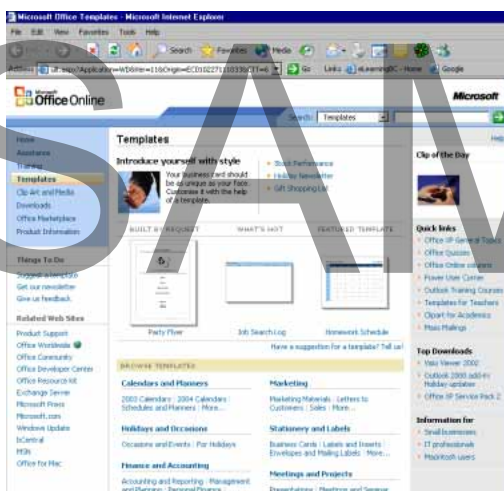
Microsoft Office Templates - Microsoft Internet Explorer

File Edit View Favorites Tools Help

Search Favorites Media

Address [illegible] Go Links eLearningBC - Home Google

Microsoft Office Online

Microsoft

Search: Templates

Help

Home
Assistance
Training
Templates
Clip Art and Media
Downloads
Office Marketplace
Product Information

Things To Do
Suggest a template
Get our newsletter
Give us feedback

Related Web Sites
Product Support
Office Worldwide
Office Community
Office Developer Center
Office Resource Kit
Exchange Server
Microsoft Press
Microsoft.com
Windows Update
bCentral
MSN
Office for Mac

Templates

Introduce yourself with style
Your business card should be as unique as your face. Customize it with the help of a template.

Stock Performance
Holiday Newsletter
Gift Shopping List

BUILT BY REQUEST
WHAT'S HOT
FEATURED TEMPLATE

Party Flyer
Job Search Log
Homework Schedule

Have a suggestion for a template? Tell us!

BROWSE TEMPLATES

Calendars and Planners
2003 Calendars | 2004 Calendars | Schedules and Planners | More...

Holidays and Occasions
Occasions and Events | For Holidays

Finance and Accounting
Accounting and Reporting | Management and Planning | Personal Finance

Marketing
Marketing Materials | Letters to Customers | Sales | More...

Stationery and Labels
Business Cards | Labels and Inserts | Envelopes and Mailing Labels | More...

Meetings and Projects
Presentations | Meetings and Seminars

Clip of the Day

Quick links
Office XP General Topics
Office Quizzes
Office Online courses
Power User Corner
Outlook Training Courses
Templates for Teachers
Clipart for Academics
Mass Mailings

Top Downloads
Visio Viewer 2002
Outlook 2000 add-in: Holiday updates
Office XP Service Pack 2

Information for
Small businesses
IT professionals
Macintosh users